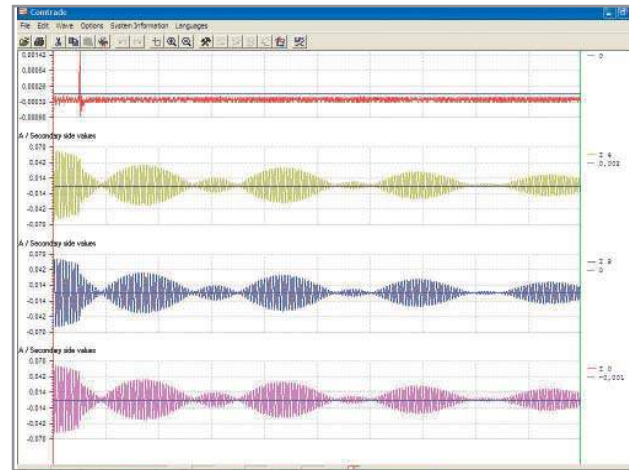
Comtrade

File Edit Wave Options System-Information Languages

0,00142
0,00084
0,00026
-0,00032
-0,00090

— 0

A / Secondary side values
0,070
0,042
0,014
-0,014
-0,042
-0,070

— I A
— 0,002

A / Secondary side values
0,070
0,042
0,014
-0,014
-0,042
-0,070

— I B
— 0

A / Secondary side values
0,070
0,042
0,014
-0,014
-0,042
-0,070

— I C
— -0,001